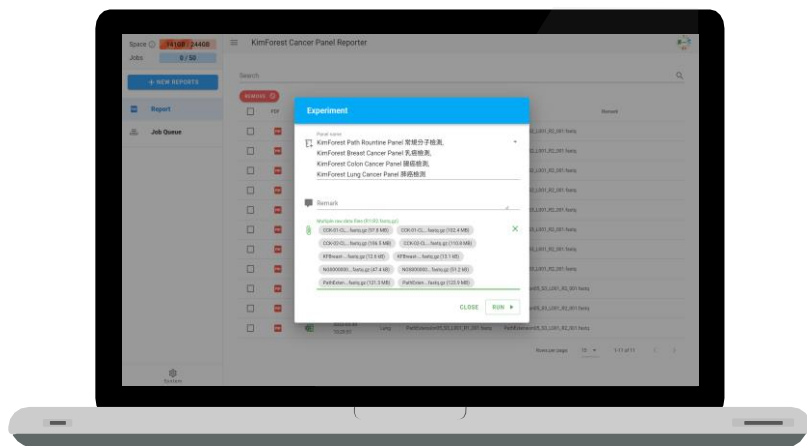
Space ⓘ 7410F / 244GB
Jobs 0 / 50

+ NEW REPORTS

Report

Job Queue

System

KimForest Cancer Panel Reporter

Search

REMOVE

PDF

Experiment

Panel name
KimForest Path Rountine Panel 常規分子檢測,
KimForest Breast Cancer Panel 乳癌檢測,
KimForest Colon Cancer Panel 腸癌檢測,
KimForest Lung Cancer Panel 肺癌檢測

Remark

Multiple raw data files (R1/R2 fastq.gz)

CCK-01-CL... fastq.gz (97.8 MB)
CCK-01-CL... fastq.gz (102.4 MB)
CCK-02-CL... fastq.gz (106.5 MB)
CCK-02-CL... fastq.gz (110.8 MB)
KFBreast-... fastq.gz (12.6 kB)
KFBreast-... fastq.gz (13.1 kB)
N00000000... fastq.gz (47.4 kB)
N00000000... fastq.gz (51.2 kB)
PathExten... fastq.gz (121.3 MB)
PathExten... fastq.gz (125.9 MB)

CLOSE
RUN ▸

Lung
PathExtension45_S2_L001_R1_001.fastq
PathExtension45_S2_L001_R2_001.fastq

Rows per page 10
1-11 of 11